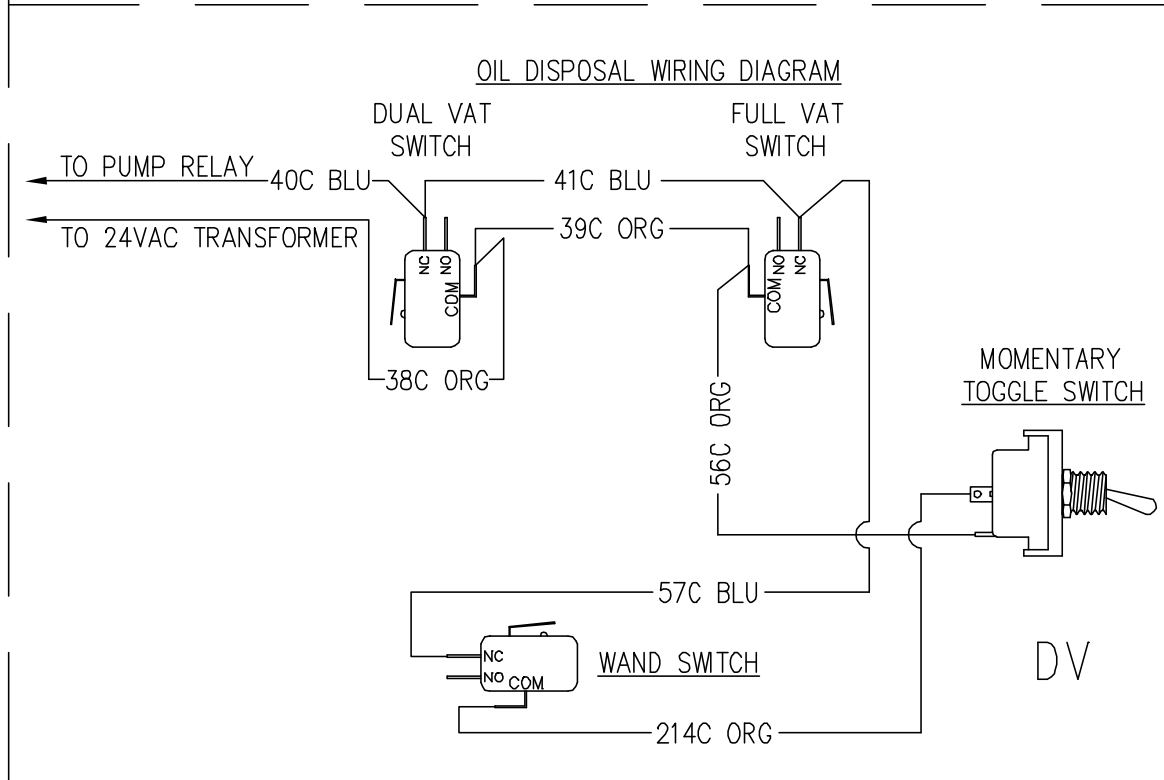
OIL DISPOSAL WIRING DIAGRAM

DUAL VAT SWITCH

FULL VAT SWITCH

TO PUMP RELAY

40C BLU

41C BLU

TO 24VAC TRANSFORMER

39C ORG

NC NO COM

NO NC COM

38C ORG

56C ORG

MOMENTARY TOGGLE SWITCH

57C BLU

NC NO COM

WAND SWITCH

DV

214C ORG